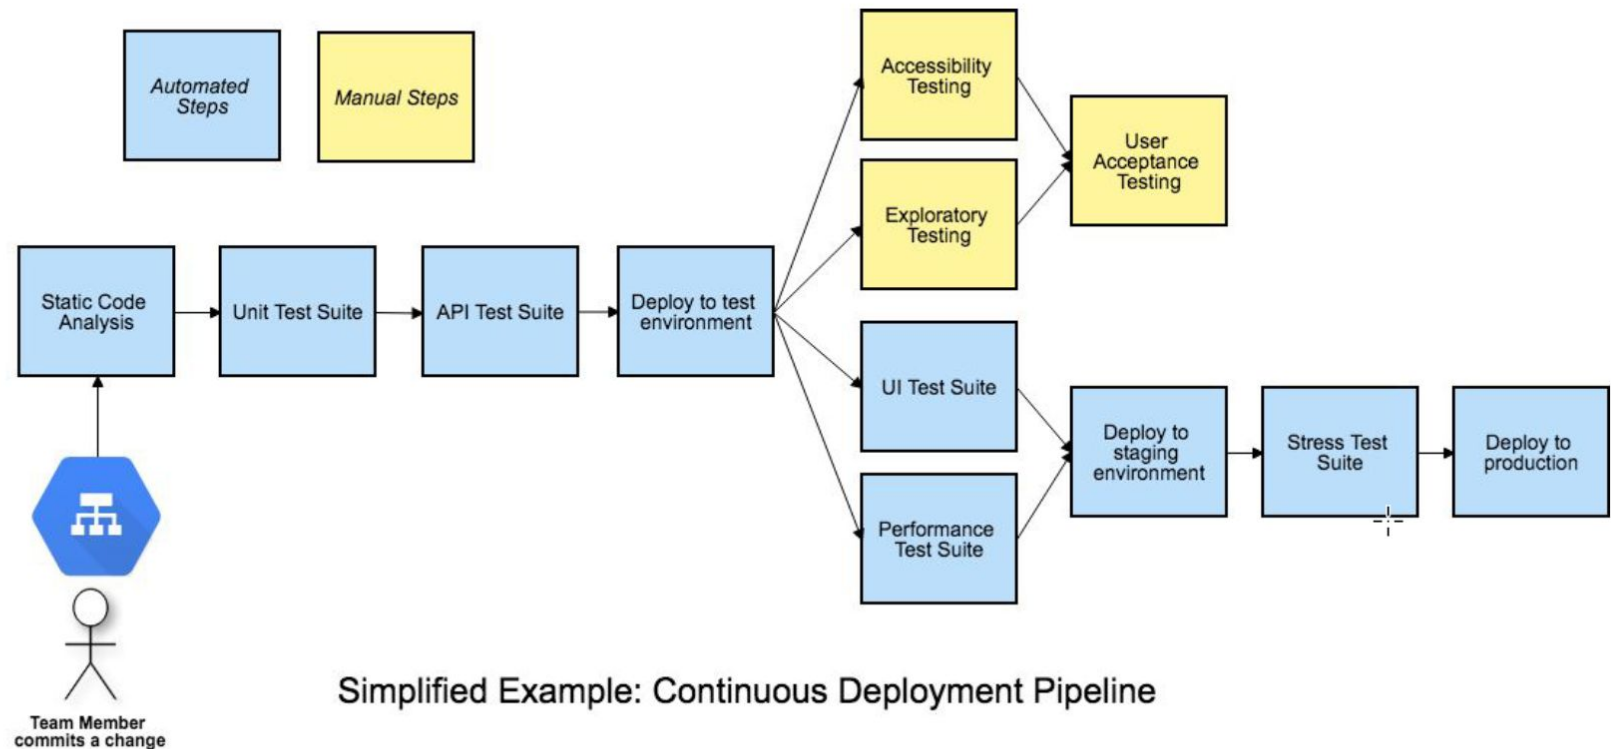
Automated Steps

Manual Steps

Accessibility Testing

Exploratory Testing

User Acceptance Testing

Static Code Analysis

Unit Test Suite

API Test Suite

Deploy to test environment

UI Test Suite

Performance Test Suite

Deploy to staging environment

Stress Test Suite

Deploy to production

Team Member commits a change

Simplified Example: Continuous Deployment Pipeline